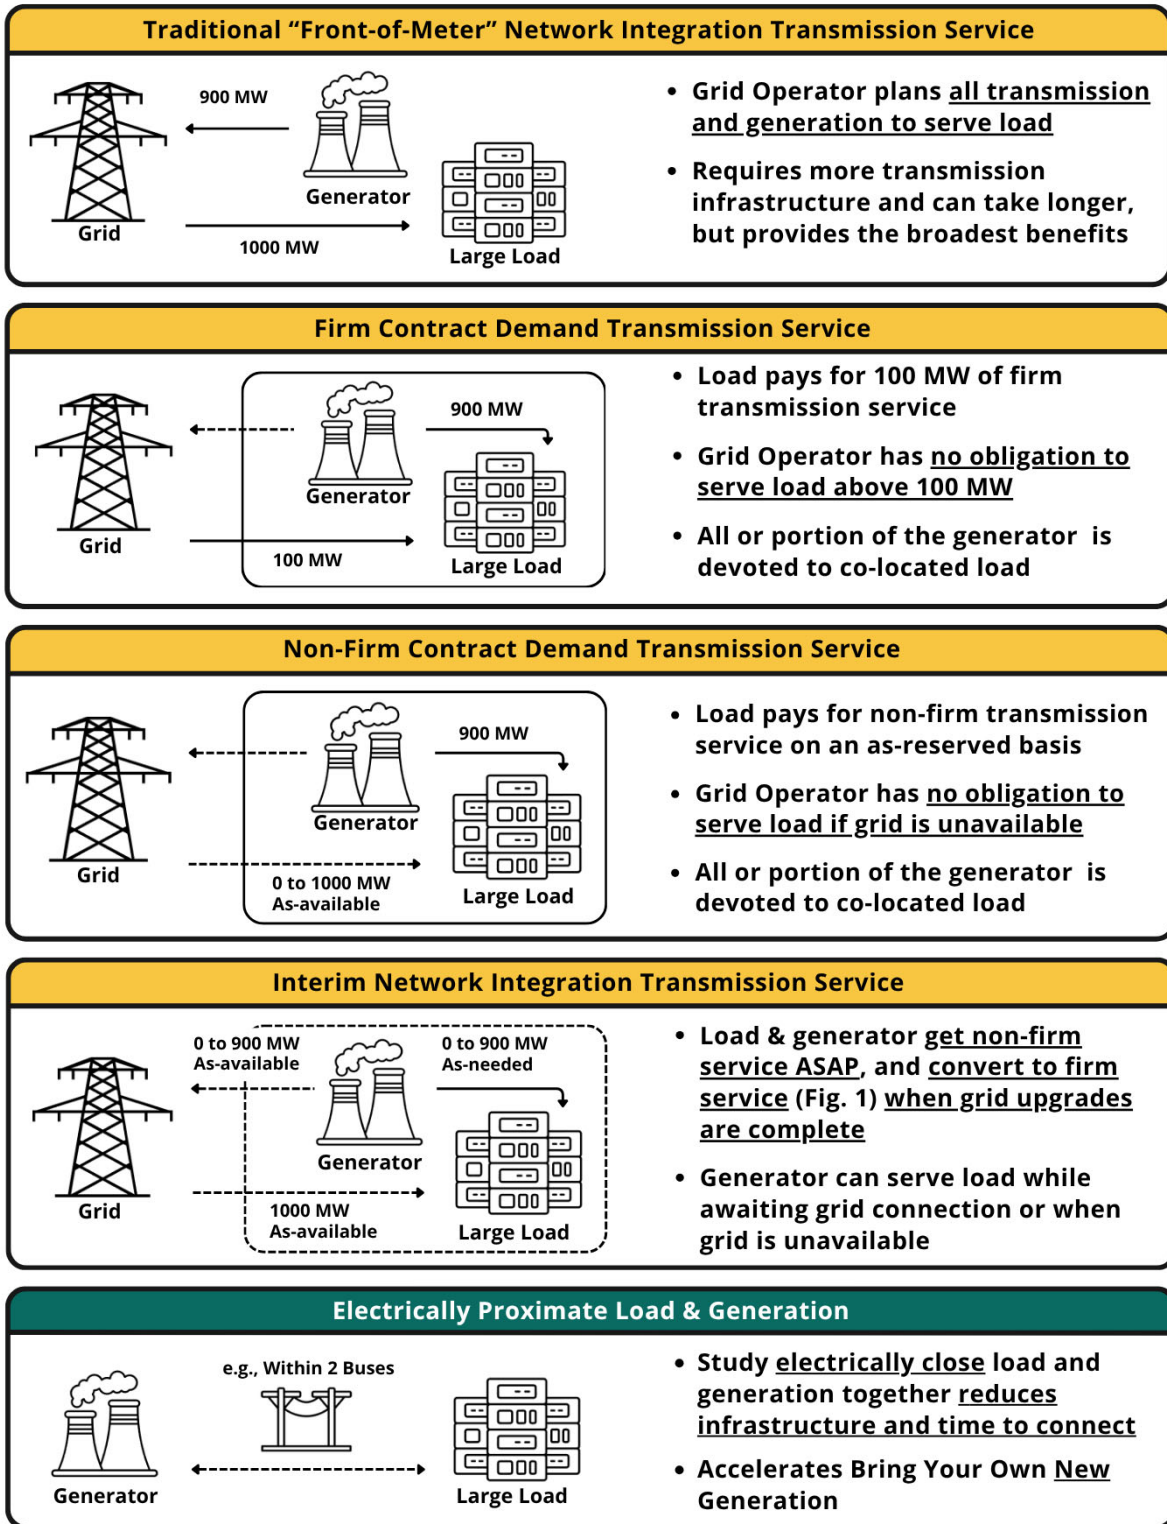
Traditional “Front-of-Meter” Network Integration Transmission Service

900 MW

Generator

Grid

1000 MW

Large Load

• Grid Operator plans all transmission and generation to serve load

• Requires more transmission infrastructure and can take longer, but provides the broadest benefits

Firm Contract Demand Transmission Service

900 MW

Generator

Grid

100 MW

Large Load

• Load pays for 100 MW of firm transmission service

• Grid Operator has no obligation to serve load above 100 MW

• All or portion of the generator is devoted to co-located load

Non-Firm Contract Demand Transmission Service

900 MW

Generator

Grid

0 to 1000 MW As-available

Large Load

• Load pays for non-firm transmission service on an as-reserved basis

• Grid Operator has no obligation to serve load if grid is unavailable

• All or portion of the generator is devoted to co-located load

Interim Network Integration Transmission Service

0 to 900 MW As-available

0 to 900 MW As-needed

Generator

Grid

1000 MW As-available

Large Load

• Load & generator get non-firm service ASAP, and convert to firm service (Fig. 1) when grid upgrades are complete

• Generator can serve load while awaiting grid connection or when grid is unavailable

Electrically Proximate Load & Generation

e.g., Within 2 Buses

Generator

Large Load

• Study electrically close load and generation together reduces infrastructure and time to connect

• Accelerates Bring Your Own New Generation